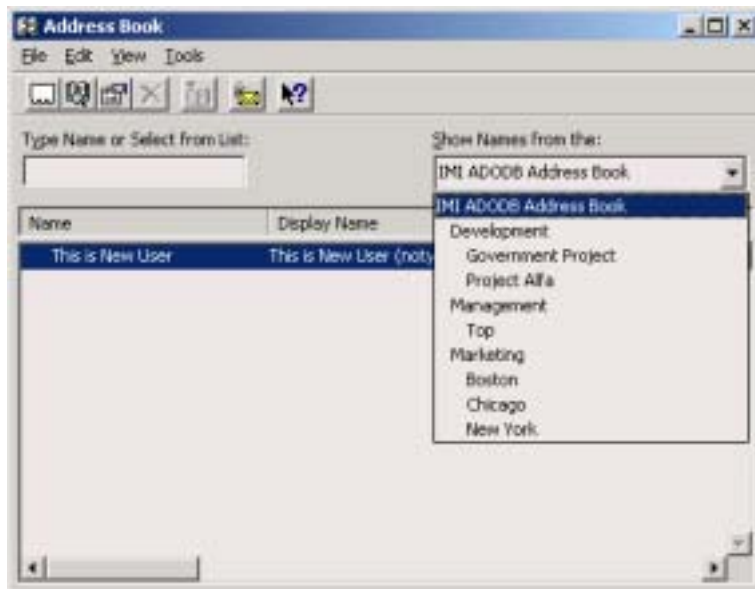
Address Book

File Edit View Tools

Type Name or Select from List:

Show Names from the:

IMI ADODB Address Book

| Name | Display Name |
|---|---|
| This is New User | This is New User (noty |

IMI ADODB Address Book
Development
Government Project
Project Alfa
Management
Top
Marketing
Boston
Chicago
New York